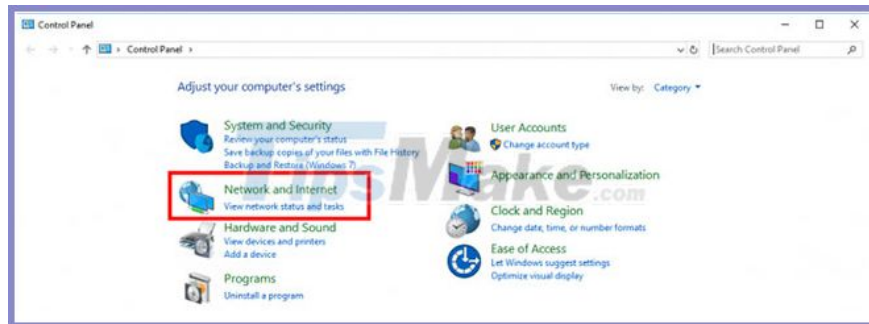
Control Panel

Control Panel ›

Search Control Panel

Adjust your computer's settings

View by: Category ▾

System and Security
Review your computer's status
Save backup copies of your files with File History
Backup and Restore (Windows 7)

Network and Internet
View network status and tasks

Hardware and Sound
View devices and printers
Add a device

Programs
Uninstall a program

User Accounts
Change account type

Appearance and Personalization

Clock and Region
Change date, time, or number formats

Ease of Access
Let Windows suggest settings
Optimize visual display

TipsMake.com